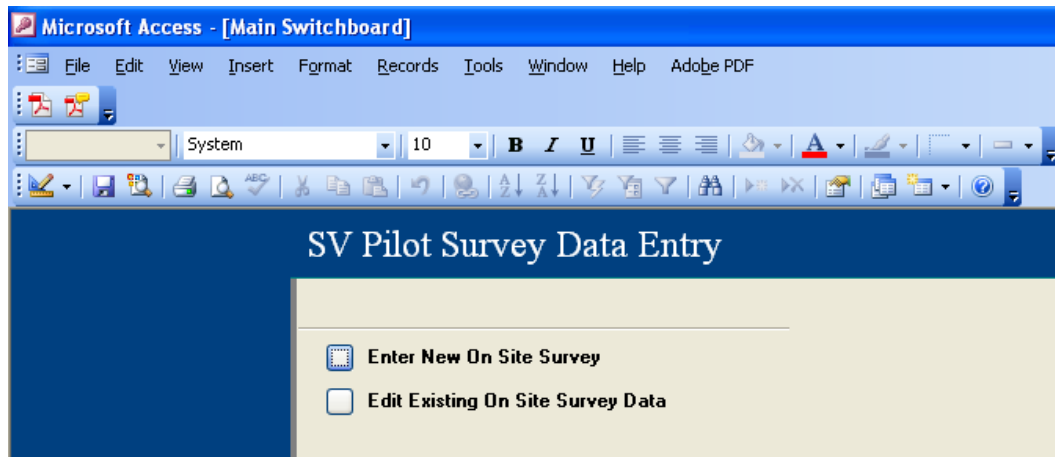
Microsoft Access - [Main Switchboard]

File Edit View Insert Format Records Tools Window Help Adobe PDF

System 10 B I U A

SV Pilot Survey Data Entry

Enter New On Site Survey

Edit Existing On Site Survey Data